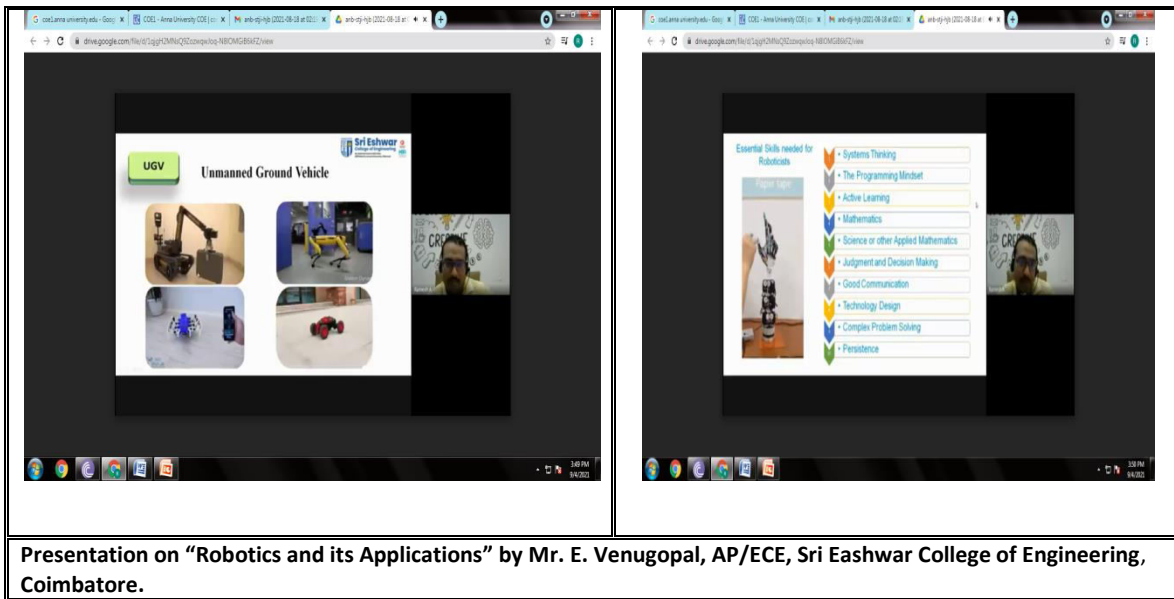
coe1.annauniversity.edu - Goo | COE1 - Anna University COE | | anb-otji-hjb (2021-08-18 at 02:1 | anb-otji-hjb (2021-08-18 at

drive.google.com/file/d/1qjgHZMNsQ9Zozwpwloq-NBIOMGB6kFZ/view

UGV

Unmanned Ground Vehicle

Sri Eshwar College of Engineering

3:49 PM 9/4/2021

coe1.annauniversity.edu - Goo | COE1 - Anna University COE | | anb-otji-hjb (2021-08-18 at 02:1 | anb-otji-hjb (2021-08-18 at

drive.google.com/file/d/1qjgHZMNsQ9Zozwpwloq-NBIOMGB6kFZ/view

Essential Skills needed for Roboticists

- Systems Thinking
- The Programming Mindset
- Active Learning
- Mathematics
- Science or other Applied Mathematics
- Judgment and Decision Making
- Good Communication
- Technology Design
- Complex Problem Solving
- Persistence

3:58 PM 9/4/2021

Presentation on “Robotics and its Applications” by Mr. E. Venugopal, AP/ECE, Sri Eashwar College of Engineering, Coimbatore.